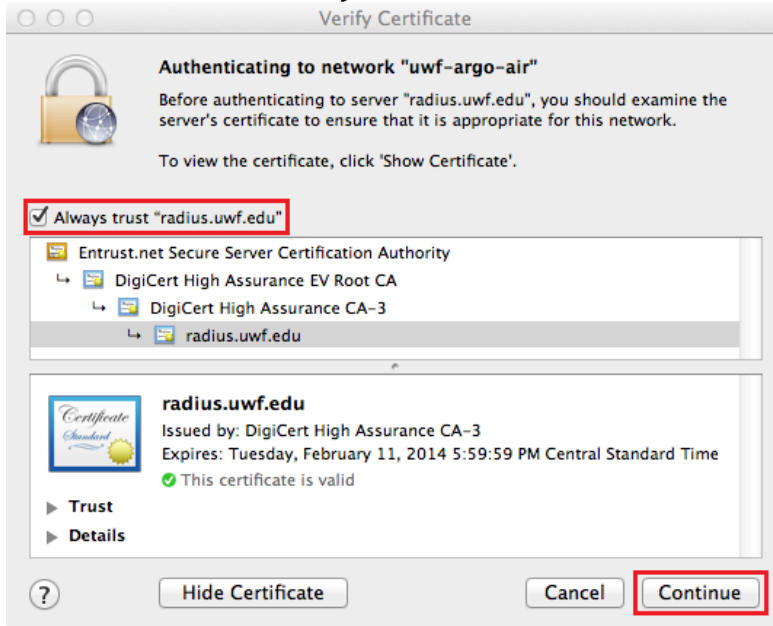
Verify Certificate

Authenticating to network "uwf-argo-air"

Before authenticating to server "radius.uwf.edu", you should examine the server's certificate to ensure that it is appropriate for this network.

To view the certificate, click 'Show Certificate'.

Always trust "radius.uwf.edu"

Entrust.net Secure Server Certification Authority
DigiCert High Assurance EV Root CA
DigiCert High Assurance CA-3
radius.uwf.edu

Certificate Standard

radius.uwf.edu
Issued by: DigiCert High Assurance CA-3
Expires: Tuesday, February 11, 2014 5:59:59 PM Central Standard Time
This certificate is valid

Trust
Details

?
Hide Certificate
Cancel
Continue